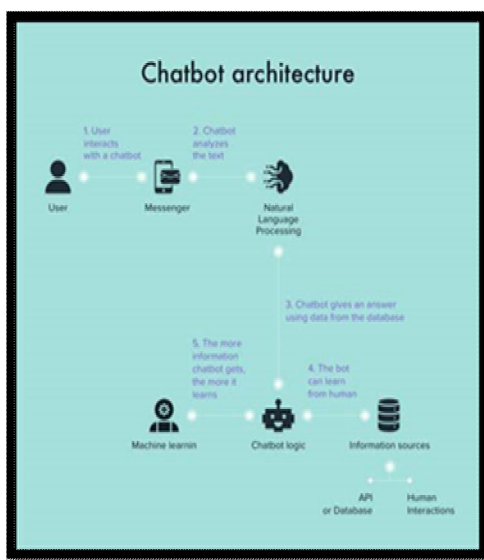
Chatbot architecture

1. User interacts with a chatbot

2. Chatbot analyzes the text

User

Messenger

Natural Language Processing

3. Chatbot gives an answer using data from the database

5. The more information chatbot gets, the more it learns

4. The bot can learn from human

Machine learnin

Chatbot logic

Information sources

API or Database

Human Interactions